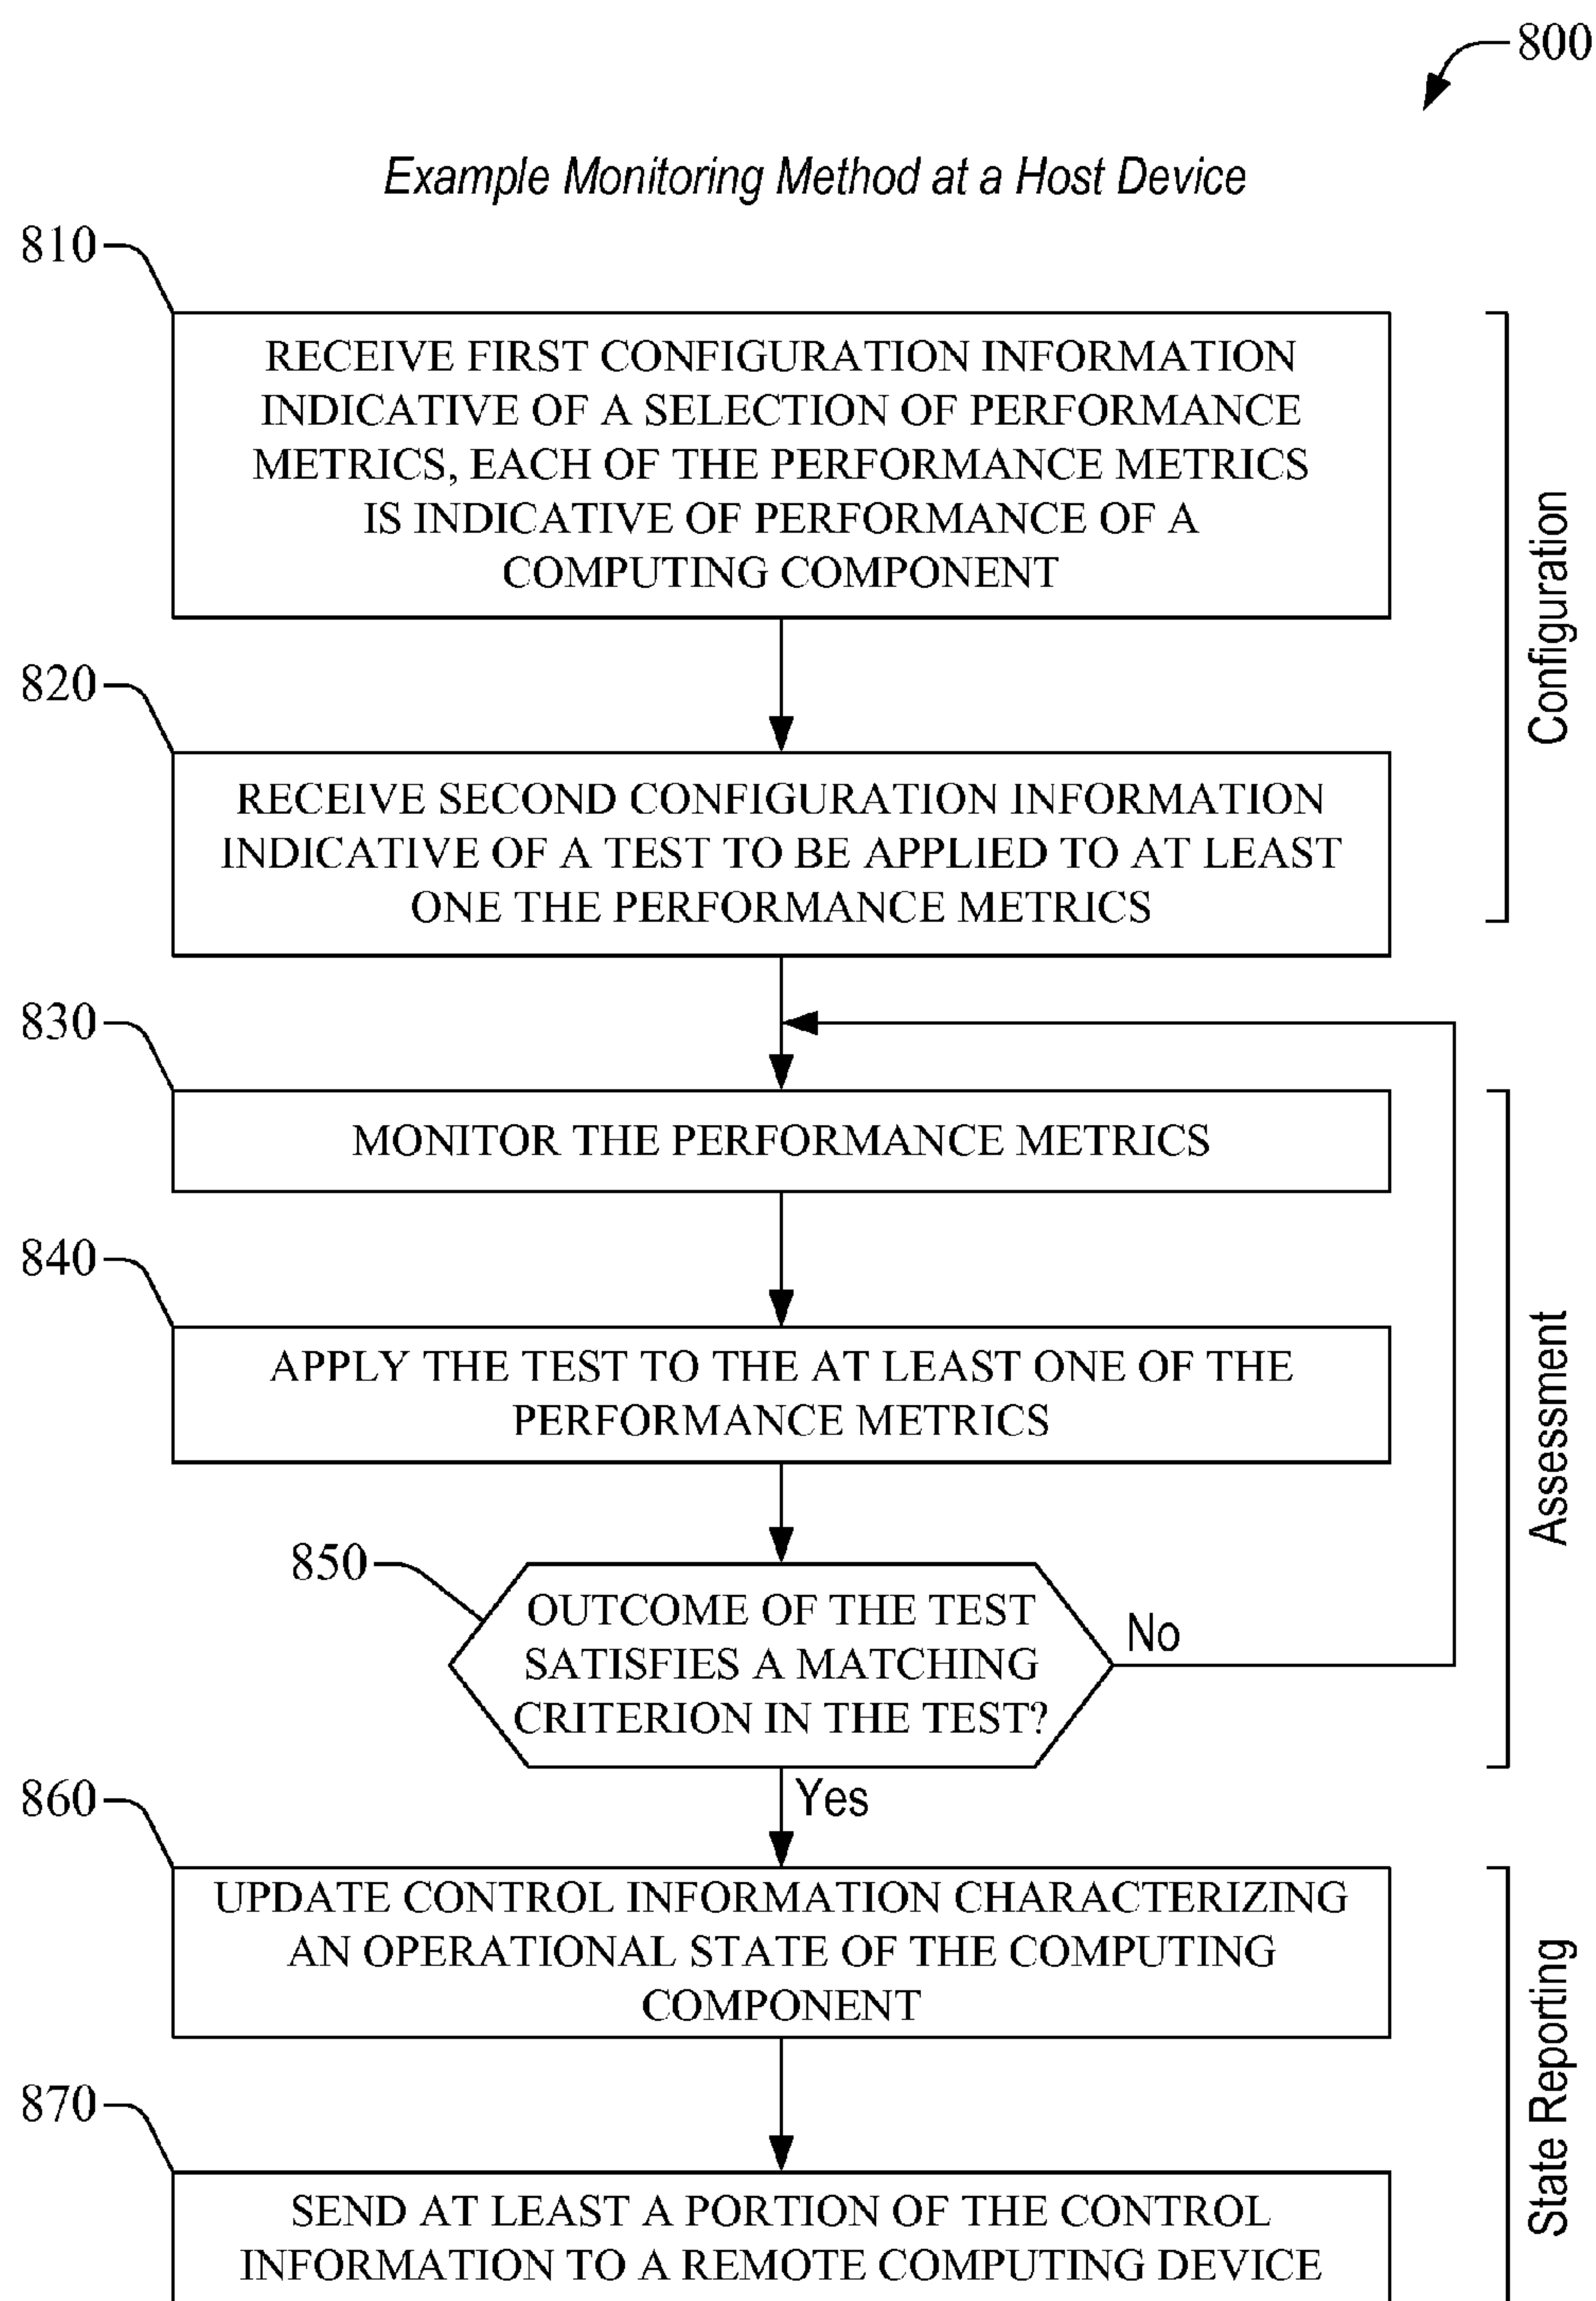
800

Example Monitoring Method at a Host Device

810

RECEIVE FIRST CONFIGURATION INFORMATION INDICATIVE OF A SELECTION OF PERFORMANCE METRICS, EACH OF THE PERFORMANCE METRICS IS INDICATIVE OF PERFORMANCE OF A COMPUTING COMPONENT

820

RECEIVE SECOND CONFIGURATION INFORMATION INDICATIVE OF A TEST TO BE APPLIED TO AT LEAST ONE THE PERFORMANCE METRICS

Configuration

830

MONITOR THE PERFORMANCE METRICS

840

APPLY THE TEST TO THE AT LEAST ONE OF THE PERFORMANCE METRICS

850

OUTCOME OF THE TEST SATISFIES A MATCHING CRITERION IN THE TEST?

No

Yes

Assessment

860

UPDATE CONTROL INFORMATION CHARACTERIZING AN OPERATIONAL STATE OF THE COMPUTING COMPONENT

870

SEND AT LEAST A PORTION OF THE CONTROL INFORMATION TO A REMOTE COMPUTING DEVICE

State Reporting